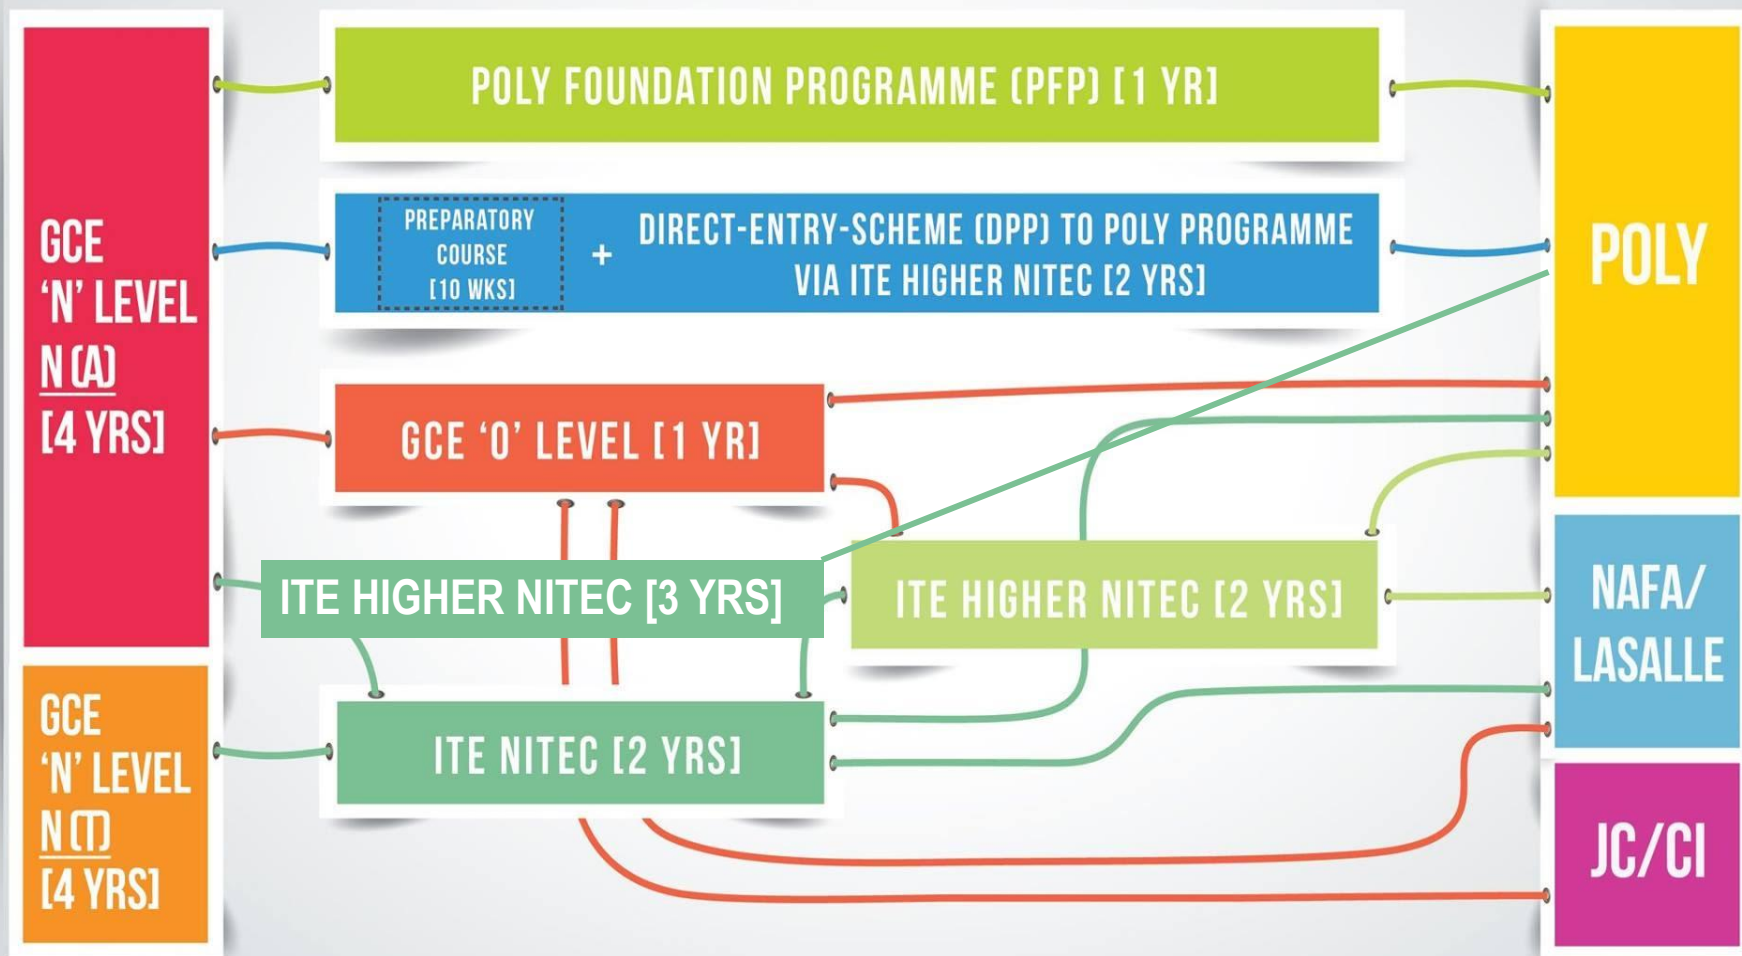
GCE
'N' LEVEL
N (A)
[4 YRS]

GCE
'N' LEVEL
N (T)
[4 YRS]

POLY FOUNDATION PROGRAMME (PFP) [1 YR]

PREPARATORY COURSE [10 WKS]

+

DIRECT-ENTRY-SCHEME (DPP) TO POLY PROGRAMME VIA ITE HIGHER NITEC [2 YRS]

GCE 'O' LEVEL [1 YR]

ITE HIGHER NITEC [3 YRS]

ITE HIGHER NITEC [2 YRS]

ITE NITEC [2 YRS]

POLY

NAFA/
LASALLE

JC/CI